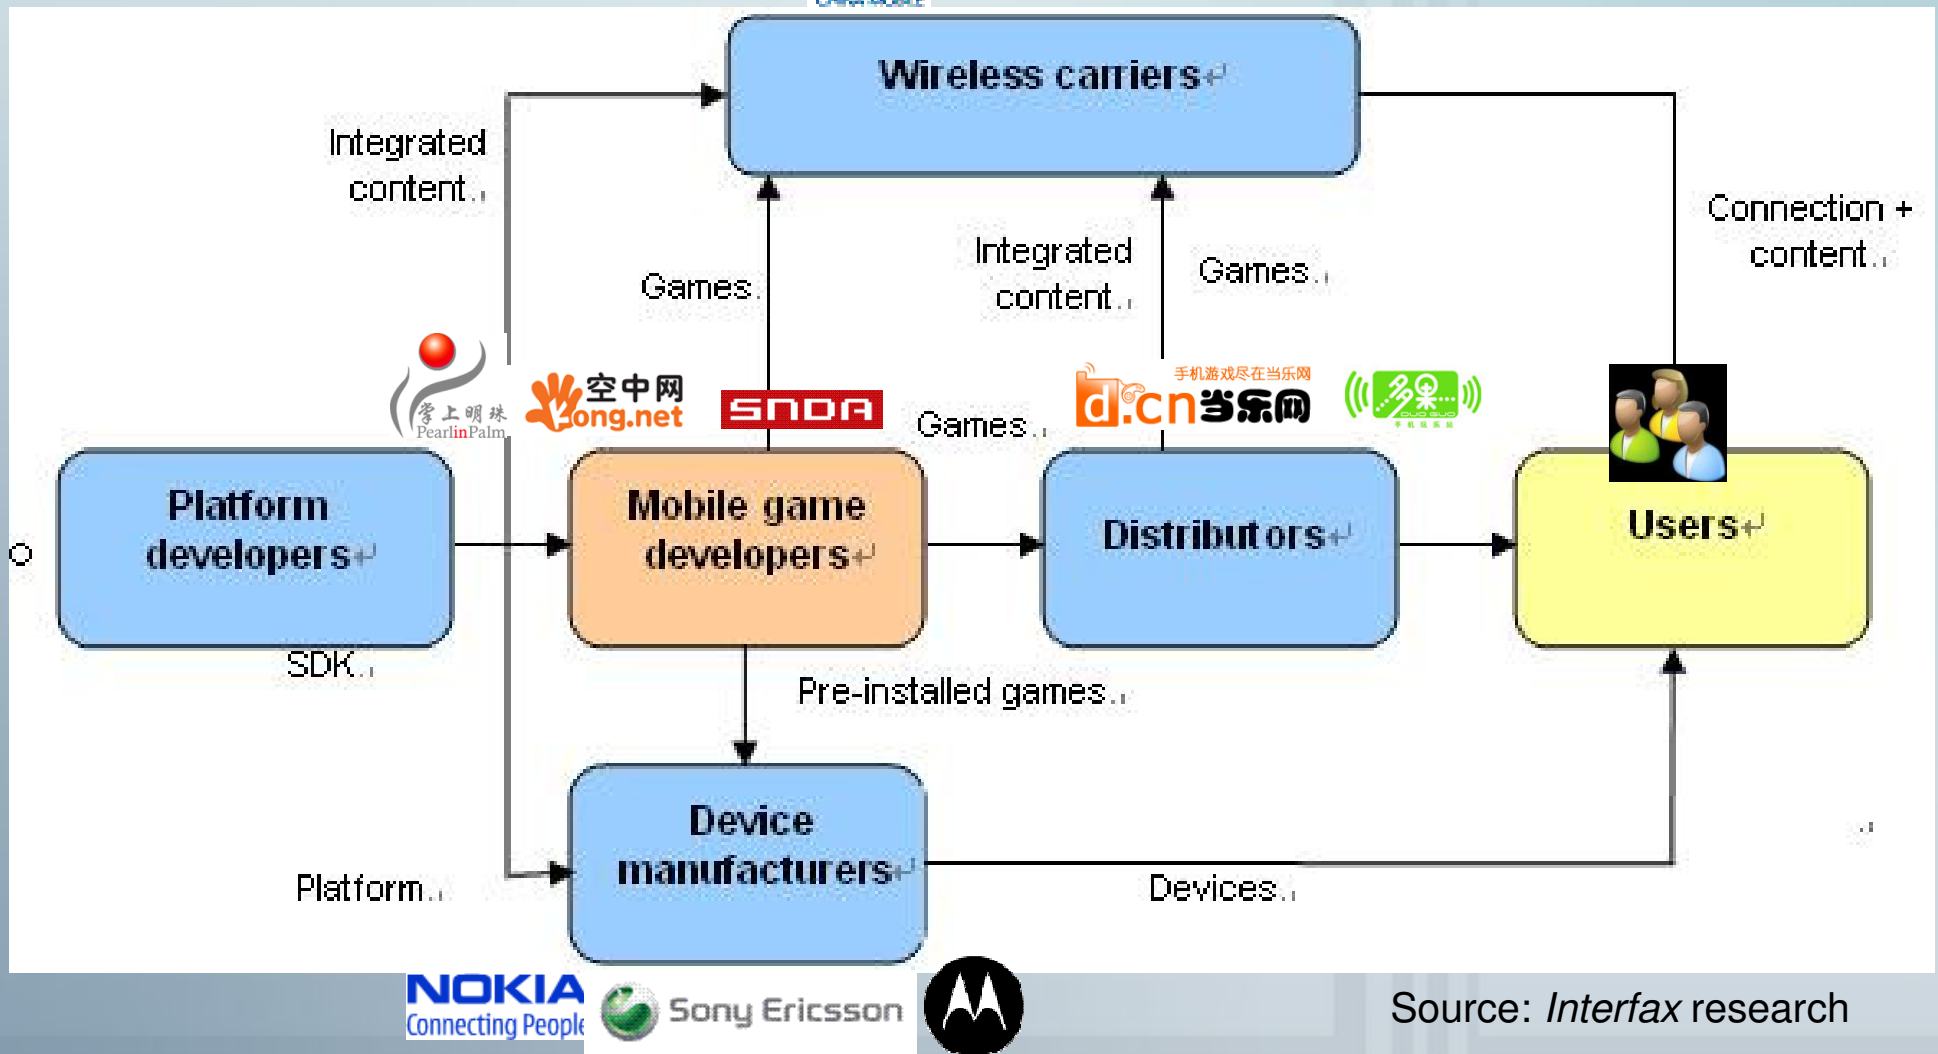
Wireless carriers

Integrated content

Games

Integrated content

Games

Connection + content

掌上明珠 PearlinPalm

空中网 kong.net

SNDA

Games

d.cn 当乐网 手机游戏尽在当乐网

多果

Platform developers

Mobile game developers

Distributors

Users

SDK

Pre-installed games

Device manufacturers

Platform

Devices

NOKIA Connecting People

Sony Ericsson

Source: *Interfax* research